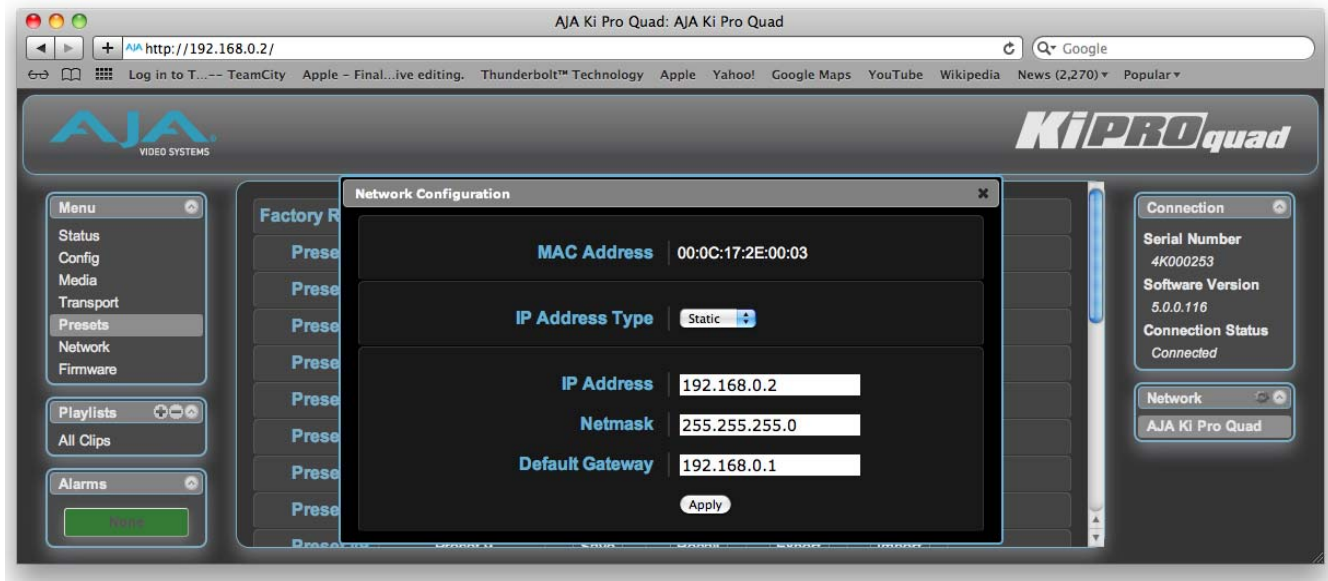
AJA Ki Pro Quad: AJA Ki Pro Quad

http://192.168.0.2/

Google

Log in to T...-- TeamCity Apple – Final...ive editing. Thunderbolt™ Technology Apple Yahoo! Google Maps YouTube Wikipedia News (2,270) ▾ Popular ▾

AJA VIDEO SYSTEMS

KiPRO quad

Menu
Status
Config
Media
Transport
Presets
Network
Firmware

Playlists
All Clips

Alarms
None

Factory R
Prese
Prese
Prese
Prese
Prese
Prese
Prese
Prese

Network Configuration

MAC Address 00:0C:17:2E:00:03

IP Address Type Static

IP Address 192.168.0.2
Netmask 255.255.255.0
Default Gateway 192.168.0.1

Apply

Connection
Serial Number
4K000253
Software Version
5.0.0.116
Connection Status
Connected

Network
AJA Ki Pro Quad